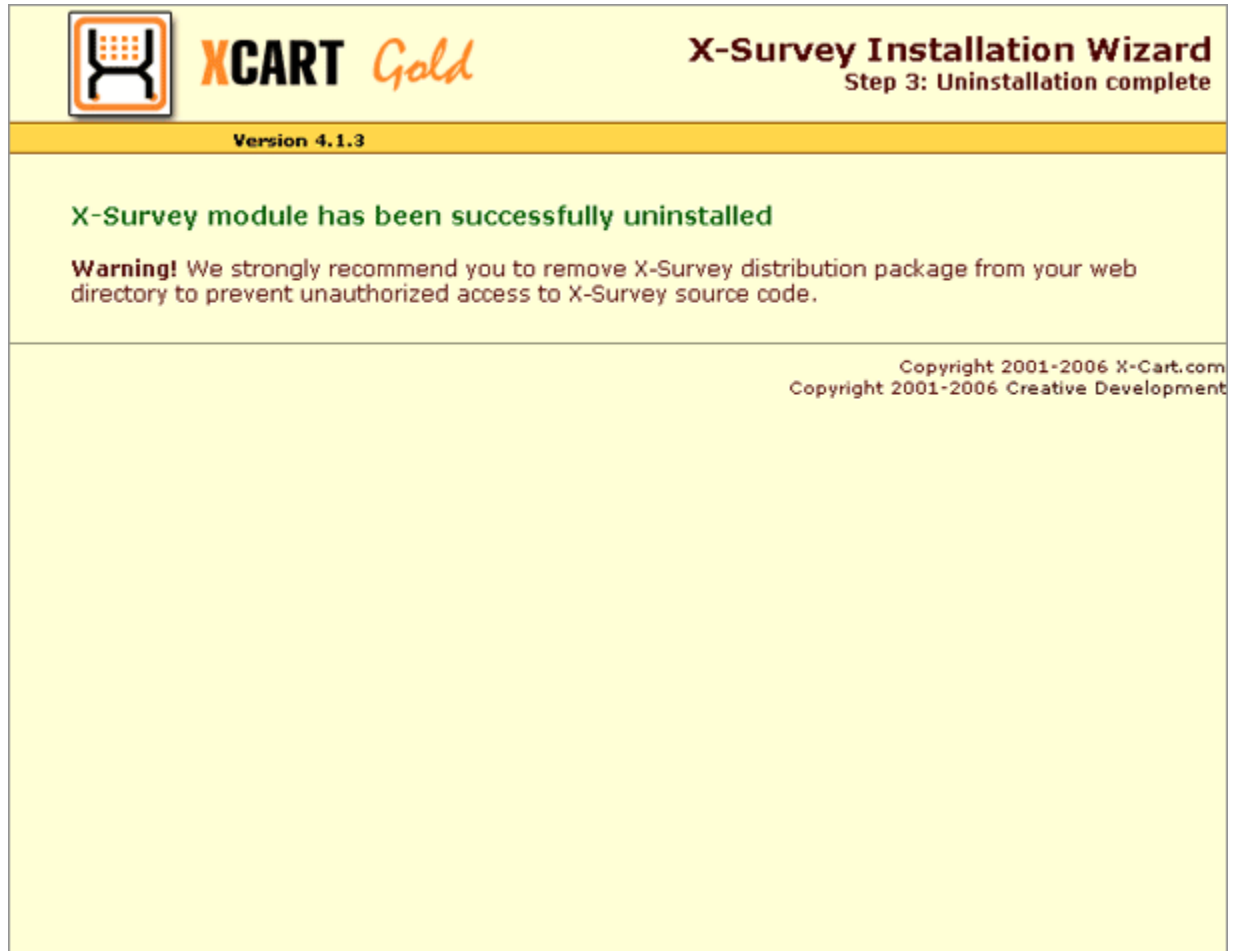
XCART Gold

X-Survey Installation Wizard
Step 3: Uninstallation complete

Version 4.1.3

X-Survey module has been successfully uninstalled

Warning! We strongly recommend you to remove X-Survey distribution package from your web directory to prevent unauthorized access to X-Survey source code.

Copyright 2001-2006 X-Cart.com
Copyright 2001-2006 Creative Development